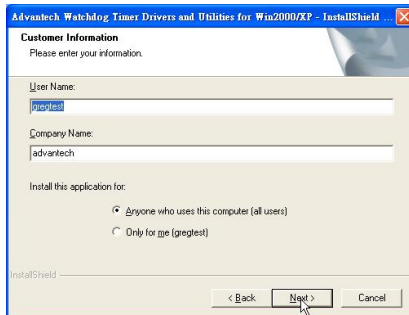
Advantech Watchdog Timer Drivers and Utilities for Win2000/XP - InstallShield ...

Customer Information
Please enter your information.

User Name:
gregtest

Company Name:
advantech

Install this application for:

Anyone who uses this computer (all users)

Only for me (gregtest)

InstallShield

< Back
Next >
Cancel